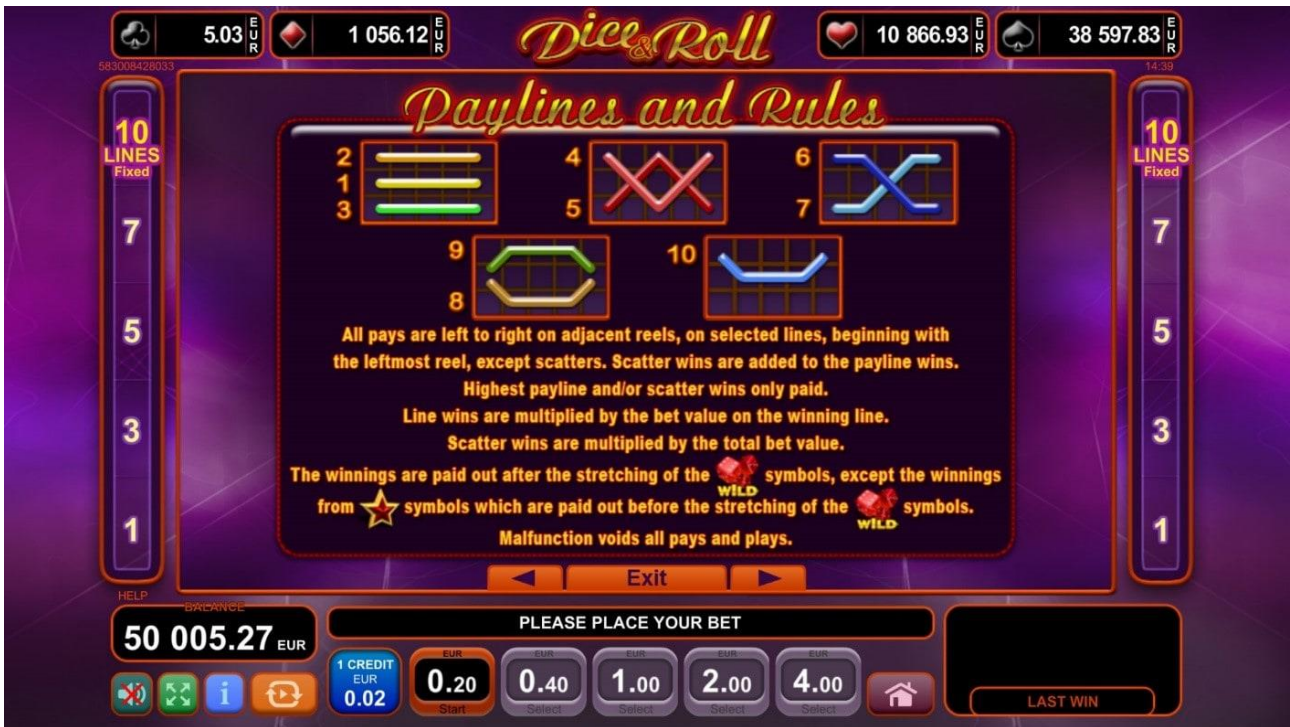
5.03 EUR
1 056.12 EUR
Dice & Roll
10 866.93 EUR
38 597.83 EUR
583008428033
14:39

Paylines and Rules

10 LINES Fixed
7
5
3
1

10 LINES Fixed
7
5
3
1

2
1
3
4
5
6
7
9
8
10

All pays are left to right on adjacent reels, on selected lines, beginning with the leftmost reel, except scatters. Scatter wins are added to the payline wins.
Highest payline and/or scatter wins only paid.
Line wins are multiplied by the bet value on the winning line.
Scatter wins are multiplied by the total bet value.
The winnings are paid out after the stretching of the WILD symbols, except the winnings from symbols which are paid out before the stretching of the WILD symbols.
Malfunction voids all pays and plays.

Exit

HELP
BALANCE
50 005.27 EUR
PLEASE PLACE YOUR BET
1 CREDIT EUR 0.02
EUR 0.20 Start
EUR 0.40 Select
EUR 1.00 Select
EUR 2.00 Select
EUR 4.00 Select
LAST WIN